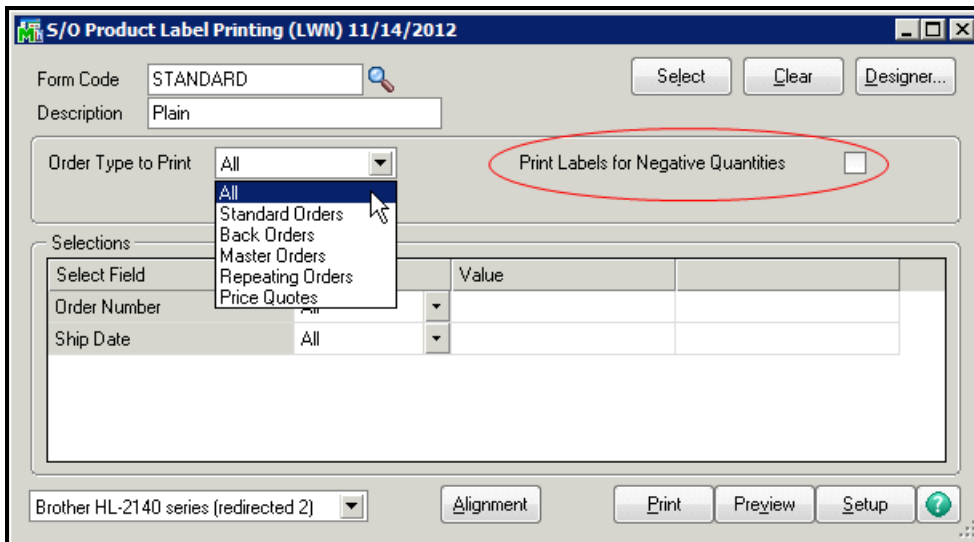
S/O Product Label Printing (LWN) 11/14/2012

Form Code STANDARD
Description Plain

Select Clear Designer...

Order Type to Print All

All
Standard Orders
Back Orders
Master Orders
Repeating Orders
Price Quotes

Print Labels for Negative Quantities

Selections

| Select Field | | Value | |
|---|---|---|---|
| Order Number | All | | |
| Ship Date | All | | |

Brother HL-2140 series (redirected 2)

Alignment

Print Preview Setup